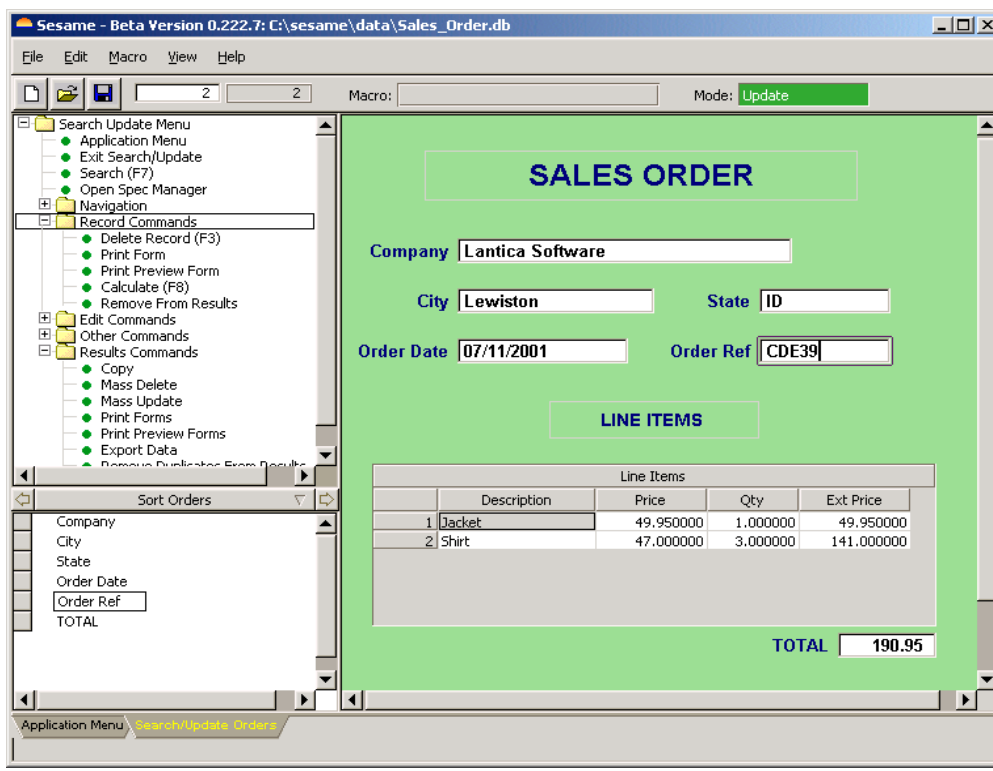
Sesame - Beta Version 0.222.7: C:\sesame\data\Sales_Order.db

File Edit Macro View Help

2 2 Macro: Mode: Update

Search Update Menu
Application Menu
Exit Search/Update
Search (F7)
Open Spec Manager
Navigation
Record Commands
Delete Record (F3)
Print Form
Print Preview Form
Calculate (F8)
Remove From Results
Edit Commands
Other Commands
Results Commands
Copy
Mass Delete
Mass Update
Print Forms
Print Preview Forms
Export Data
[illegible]

Sort Orders

Company
City
State
Order Date
Order Ref
TOTAL

SALES ORDER

Company Lantica Software

City Lewiston State ID

Order Date 07/11/2001 Order Ref CDE39

LINE ITEMS

Line Items

| | Description | Price | Qty | Ext Price |
|---|---|---|---|---|
| 1 | Jacket | 49.950000 | 1.000000 | 49.950000 |
| 2 | Shirt | 47.000000 | 3.000000 | 141.000000 |

TOTAL 190.95

Application Menu Search/Update Orders